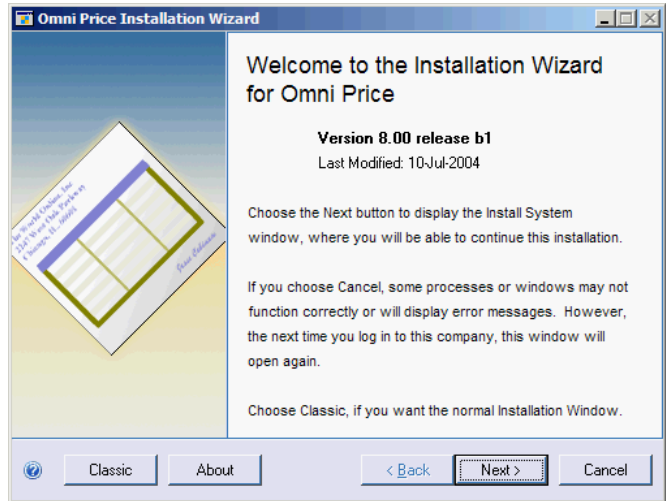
Omni Price Installation Wizard

Welcome to the Installation Wizard for Omni Price

Version 8.00 release b1
Last Modified: 10-Jul-2004

Choose the Next button to display the Install System window, where you will be able to continue this installation.

If you choose Cancel, some processes or windows may not function correctly or will display error messages. However, the next time you log in to this company, this window will open again.

Choose Classic, if you want the normal Installation Window.

Classic
About
< Back
Next >
Cancel